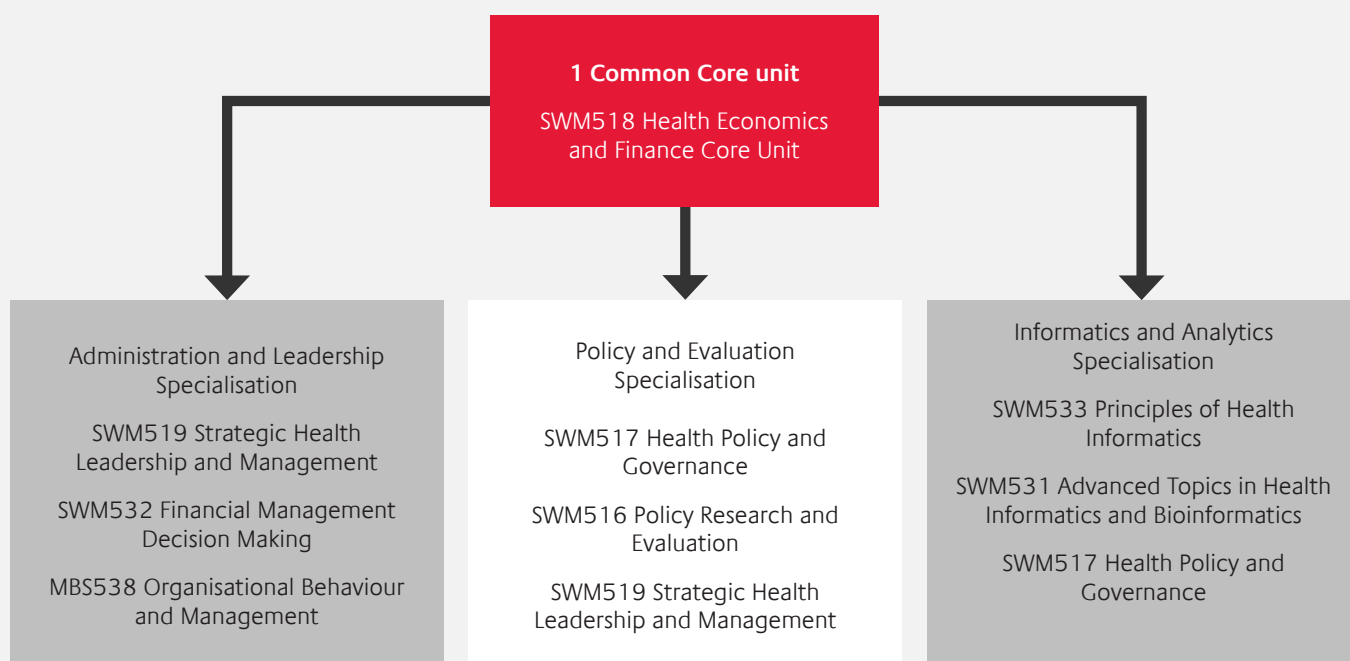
1 Common Core unit

SWM518 Health Economics and Finance Core Unit

Administration and Leadership Specialisation

SWM519 Strategic Health Leadership and Management

SWM532 Financial Management Decision Making

MBS538 Organisational Behaviour and Management

Policy and Evaluation Specialisation

SWM517 Health Policy and Governance

SWM516 Policy Research and Evaluation

SWM519 Strategic Health Leadership and Management

Informatics and Analytics Specialisation

SWM533 Principles of Health Informatics

SWM531 Advanced Topics in Health Informatics and Bioinformatics

SWM517 Health Policy and Governance